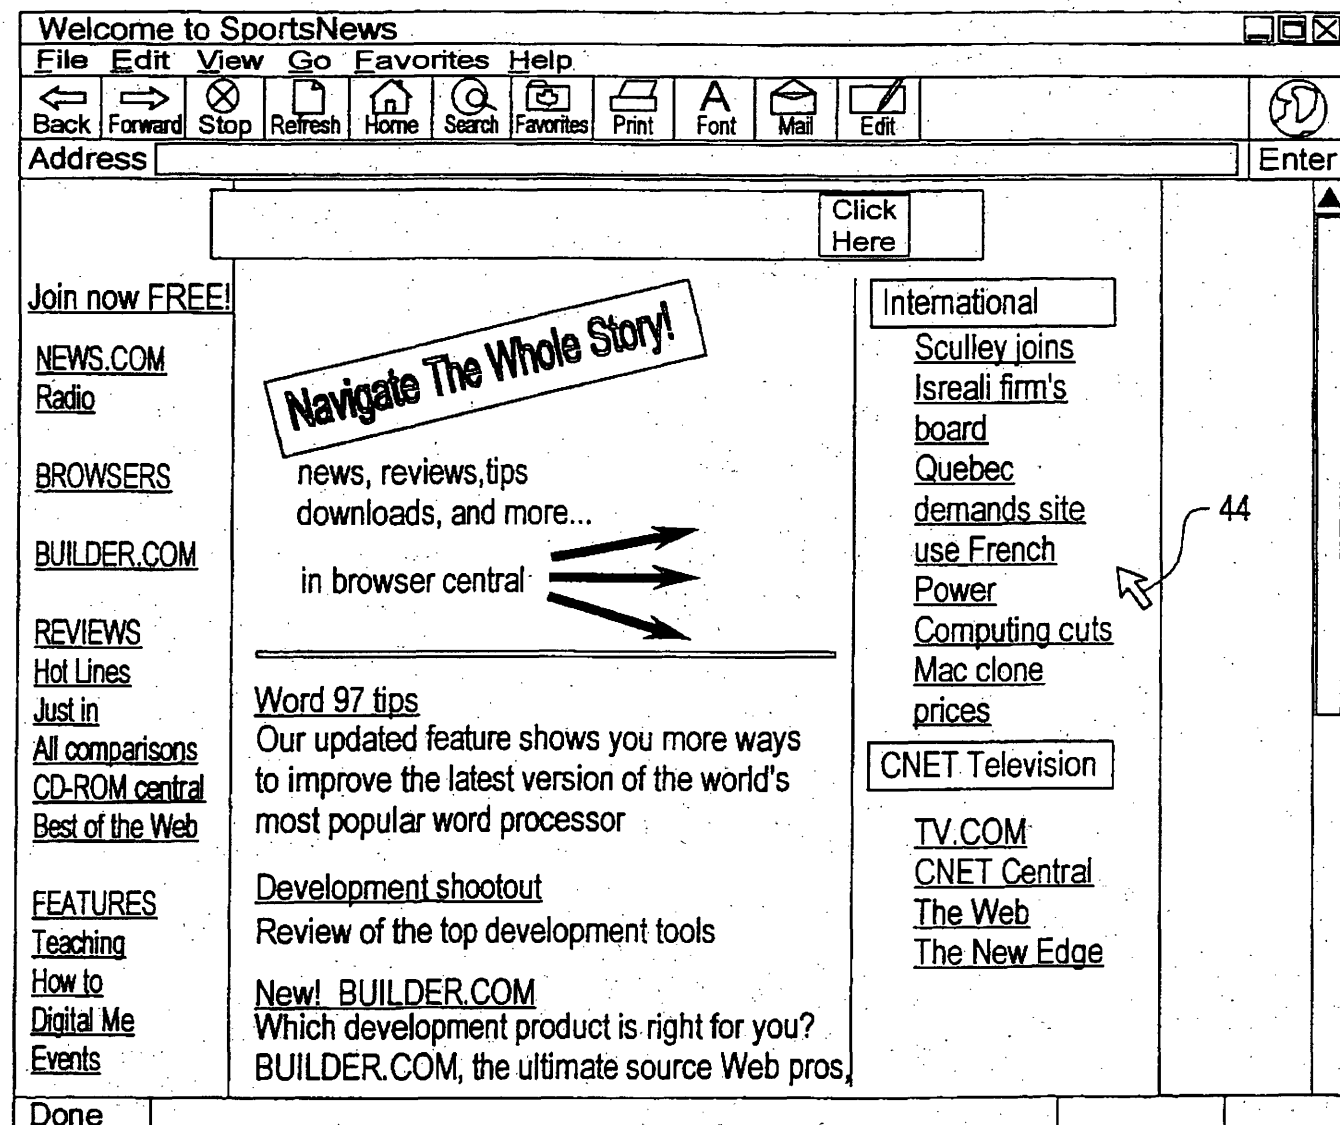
Welcome to SportsNews

File Edit View Go Favorites Help

Back Forward Stop Refresh Home Search Favorites Print Font Mail Edit

Address

Enter

Click Here

Join now FREE!

NEWS.COM
Radio

BROWSERS

BUILDER.COM

REVIEWS
Hot Lines
Just in
All comparisons
CD-ROM central
Best of the Web

FEATURES
Teaching
How to
Digital Me
Events

Navigate The Whole Story!

news, reviews,tips downloads, and more...

in browser central

Word 97 tips
Our updated feature shows you more ways to improve the latest version of the world's most popular word processor

Development shootout
Review of the top development tools

New! BUILDER.COM
Which development product is right for you? BUILDER.COM, the ultimate source Web pros,

International

Sculley joins Isreali firm's board
Quebec demands site use French
Power Computing cuts Mac clone prices

CNET Television

TV.COM
CNET Central
The Web
The New Edge

44

Done